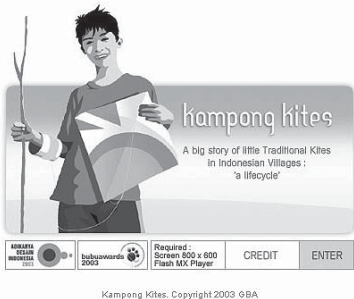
kampong kites

A big story of little Traditional Kites in Indonesian Villages : 'a lifecycle'

ADIKARYA DESAIN INDONESIA 2003

bubuawards 2003

Required : Screen 800 x 600 Flash MX Player

CREDIT

ENTER

Kampong Kites. Copyright 2003 GBA